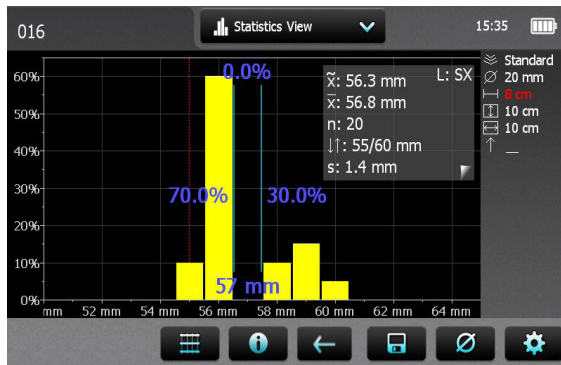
016

Statistics View

15:35

Standard
$\varnothing$ 20 mm
8 cm
10 cm
10 cm
↑ —

60%
50%
40%
30%
20%
10%
0%

0.0%

70.0%

30.0%

57 mm

$\tilde{x}$: 56.3 mm
$\bar{x}$: 56.8 mm
n: 20
↓↑: 55/60 mm
s: 1.4 mm

L: SX

mm 52 mm 54 mm 56 mm 58 mm 60 mm 62 mm 64 mm